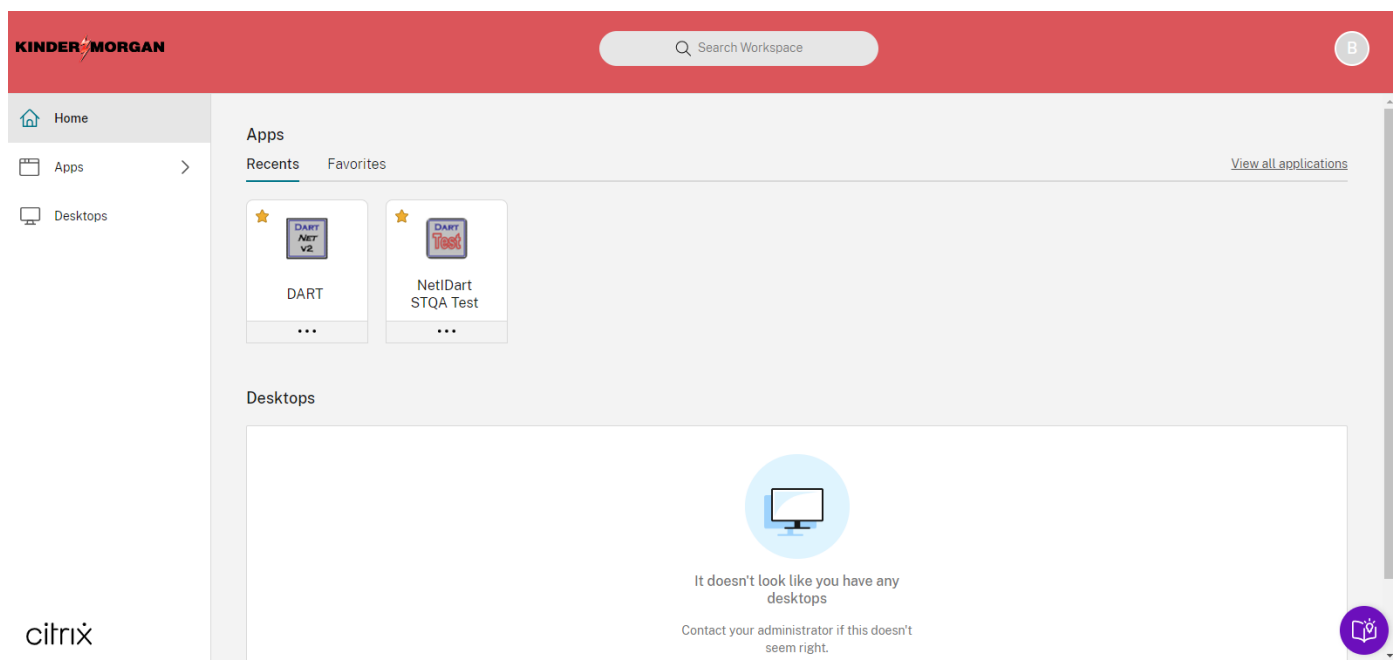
KINDER MORGAN

Search Workspace

B

Home

Apps

Desktops

citrix

Apps

Recents Favorites

View all applications

DART NET V2

DART

•••

DART Test

NetIDart STQA Test

•••

Desktops

It doesn't look like you have any desktops

Contact your administrator if this doesn't seem right.